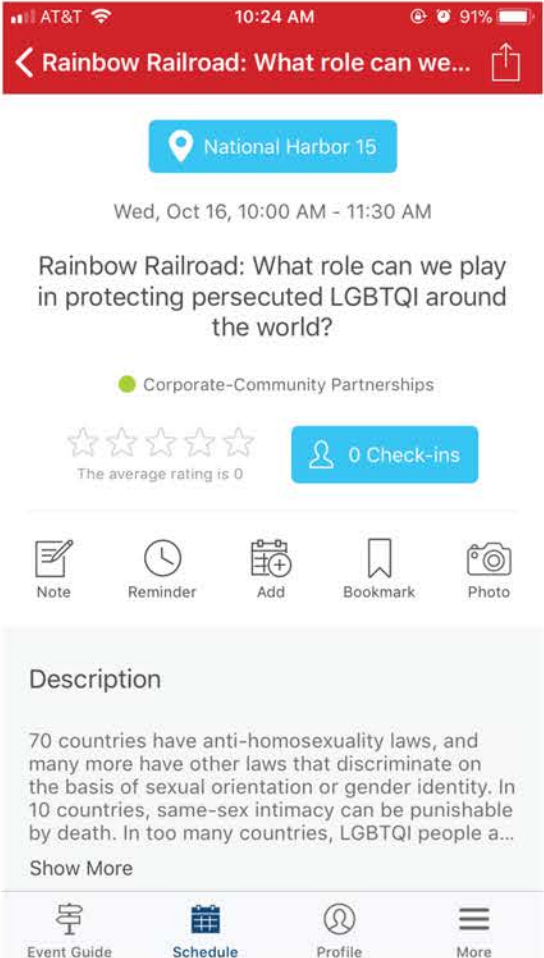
AT&T 10:24 AM 91%

Rainbow Railroad: What role can we...

National Harbor 15

Wed, Oct 16, 10:00 AM - 11:30 AM

Rainbow Railroad: What role can we play in protecting persecuted LGBTQI around the world?

Corporate-Community Partnerships

The average rating is 0

0 Check-ins

Note Reminder Add Bookmark Photo

Description

70 countries have anti-homosexuality laws, and many more have other laws that discriminate on the basis of sexual orientation or gender identity. In 10 countries, same-sex intimacy can be punishable by death. In too many countries, LGBTQI people a...

Show More

Event Guide Schedule Profile More